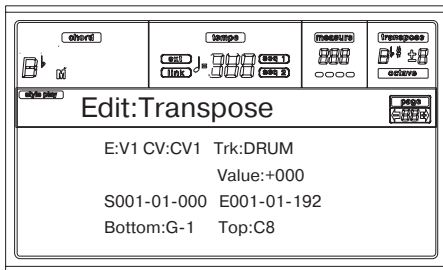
chord
$B^{\flat}$ M

tempo
ext
link
♩= 888
seq 1
seq 2

measure
888

transpose
$B^{\flat\sharp}$ ±8
octave

style play
Edit:Transpose

page

E:V1 CV:CV1 Trk:DRUM
Value:+000
S001-01-000 E001-01-192
Bottom:G-1 Top:C8